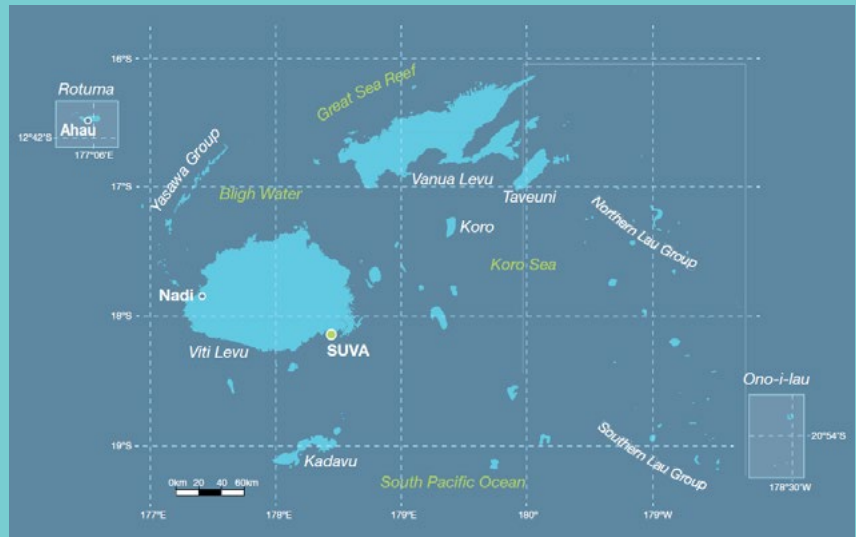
16°S
Rotuma
Ahau
12°42'S
177°06'E
Great Sea Reef
Yasawa Group
17°S
Bligh Water
Vanua Levu
Taveuni
Northern Lau Group
Koro
Koro Sea
Nadi
18°S
SUVA
Viti Levu
Ono-i-lau
20°54'S
19°S
Southern Lau Group
Kadavu
South Pacific Ocean
178°30'W
0km 20 40 60km
177°E
178°E
179°E
180°
179°W